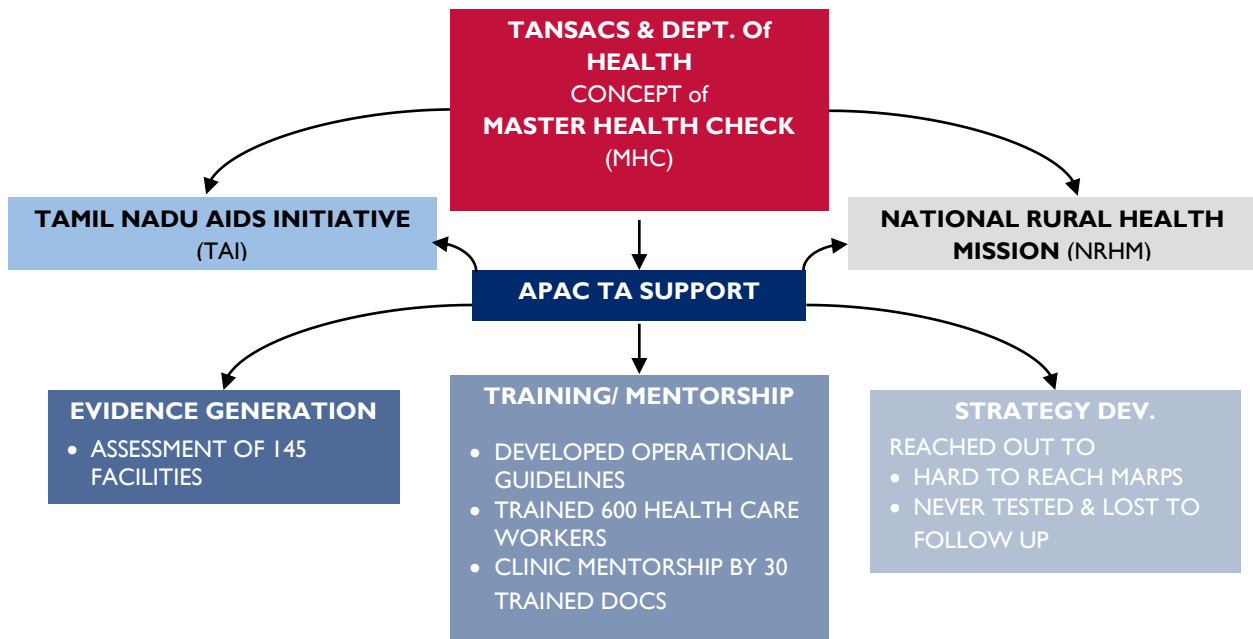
TANSACS & DEPT. Of HEALTH
CONCEPT of
MASTER HEALTH CHECK
(MHC)

TAMIL NADU AIDS INITIATIVE
(TAI)

NATIONAL RURAL HEALTH MISSION (NRHM)

APAC TA SUPPORT

EVIDENCE GENERATION
- ASSESSMENT OF 145 FACILITIES

TRAINING/ MENTORSHIP
- DEVELOPED OPERATIONAL GUIDELINES
- TRAINED 600 HEALTH CARE WORKERS
- CLINIC MENTORSHIP BY 30 TRAINED DOCS

STRATEGY DEV.
REACHED OUT TO
- HARD TO REACH MARPS
- NEVER TESTED & LOST TO FOLLOW UP